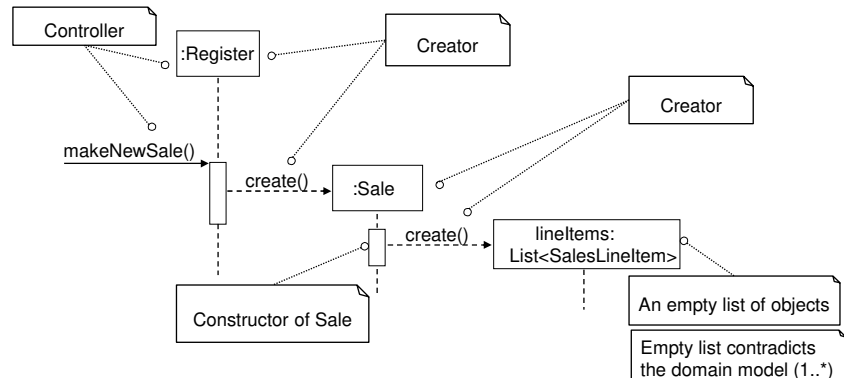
Controller

:Register

Creator

Creator

makeNewSale()

create()

:Sale

create()

lineItems: List<SalesLineItem>

Constructor of Sale

An empty list of objects

Empty list contradicts the domain model (1..*)